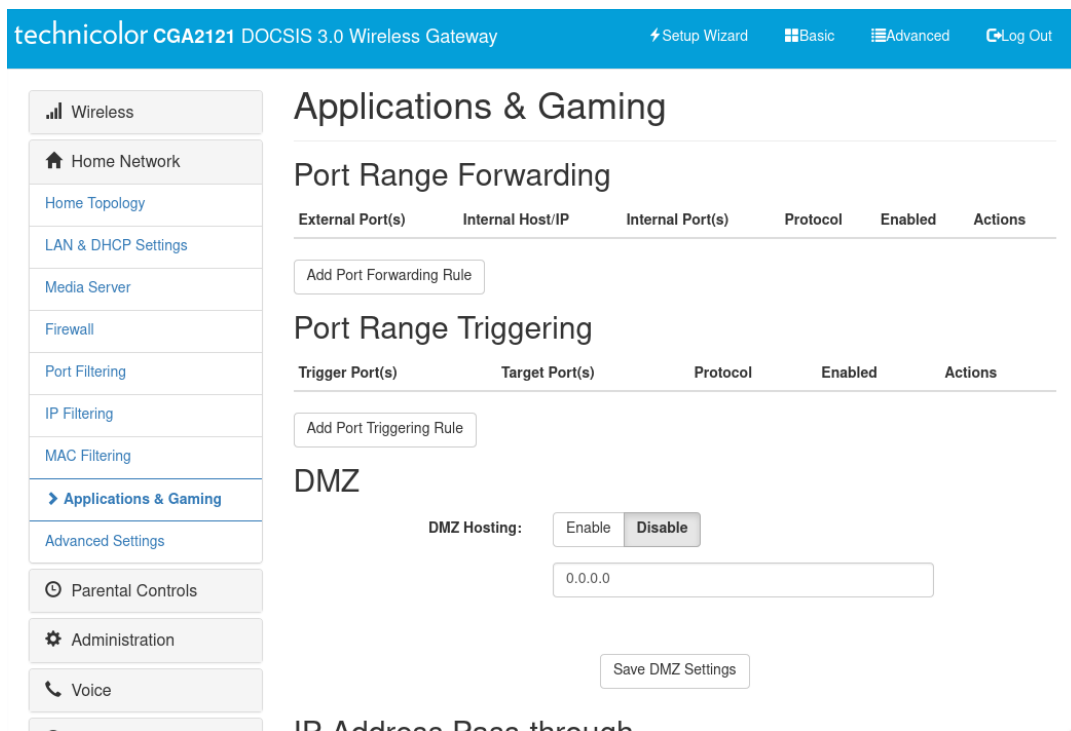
technicolor CGA2121 DOCSIS 3.0 Wireless Gateway

Setup Wizard Basic Advanced Log Out

Wireless

Home Network

Home Topology

LAN & DHCP Settings

Media Server

Firewall

Port Filtering

IP Filtering

MAC Filtering

Applications & Gaming

Advanced Settings

Parental Controls

Administration

Voice

Applications & Gaming

Port Range Forwarding

| External Port(s) | Internal Host/IP | Internal Port(s) | Protocol | Enabled | Actions |
|---|---|---|---|---|---|

Add Port Forwarding Rule

Port Range Triggering

| Trigger Port(s) | Target Port(s) | Protocol | Enabled | Actions |
|---|---|---|---|---|

Add Port Triggering Rule

DMZ

DMZ Hosting: Enable Disable

0.0.0.0

Save DMZ Settings

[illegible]